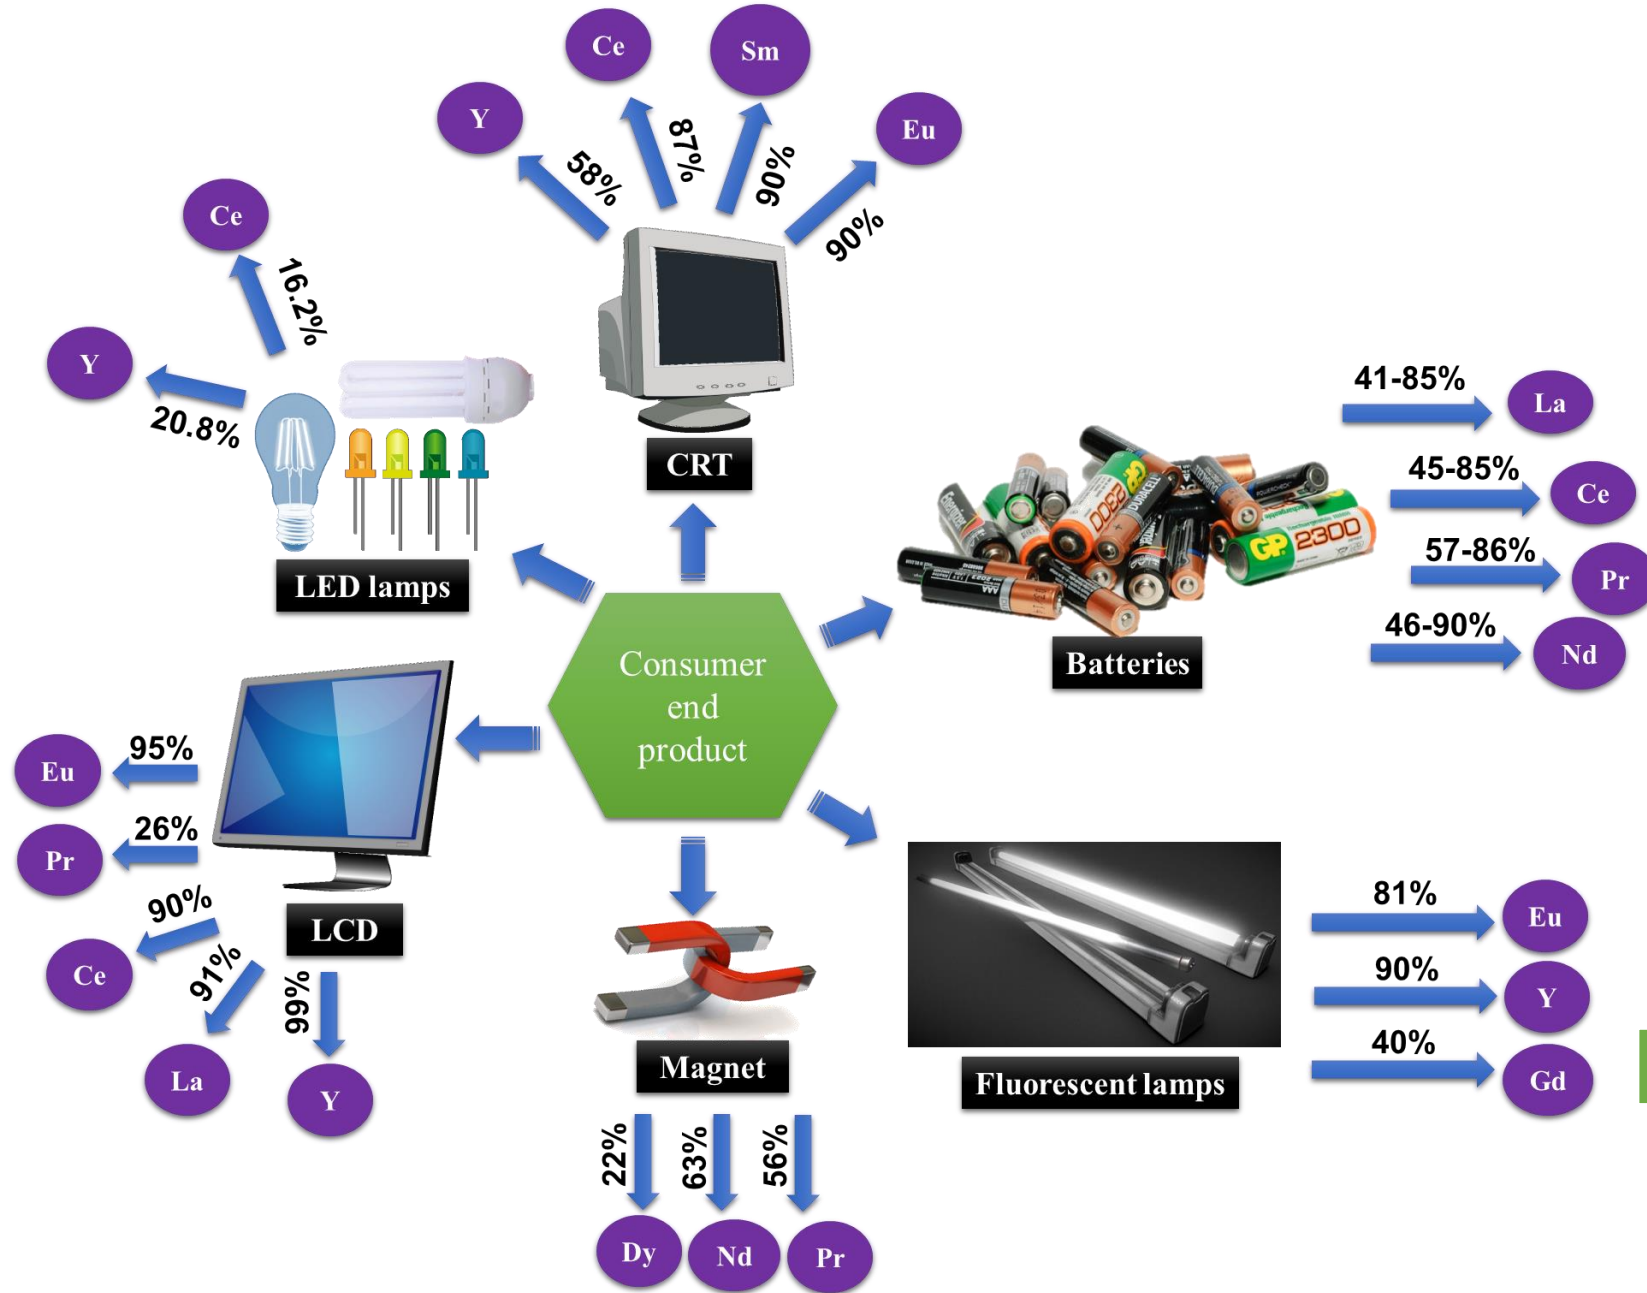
Ce
Sm
Y
87%
Eu
58%
90%
90%
Ce
16.2%
Y
20.8%
CRT
LED lamps
41-85%
La
45-85%
Ce
57-86%
Pr
46-90%
Nd
Batteries
Consumer end product
95%
Eu
26%
Pr
90%
Ce
91%
99%
LCD
La
Y
Magnet
22%
63%
56%
Dy
Nd
Pr
Fluorescent lamps
81%
Eu
90%
Y
40%
Gd